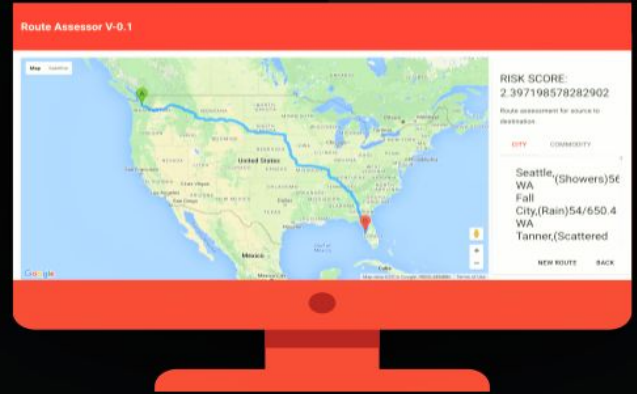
Route Assessor V-0.1

Map Satellite

United States

Mexico

Google

RISK SCORE:
2.397198578282902

Route assessment for source to destination.

CITY COMMODITY

Seattle, WA (Showers)5€
Fall City, WA (Rain)54/650.4
Tanner, (Scattered

NEW ROUTE BACK